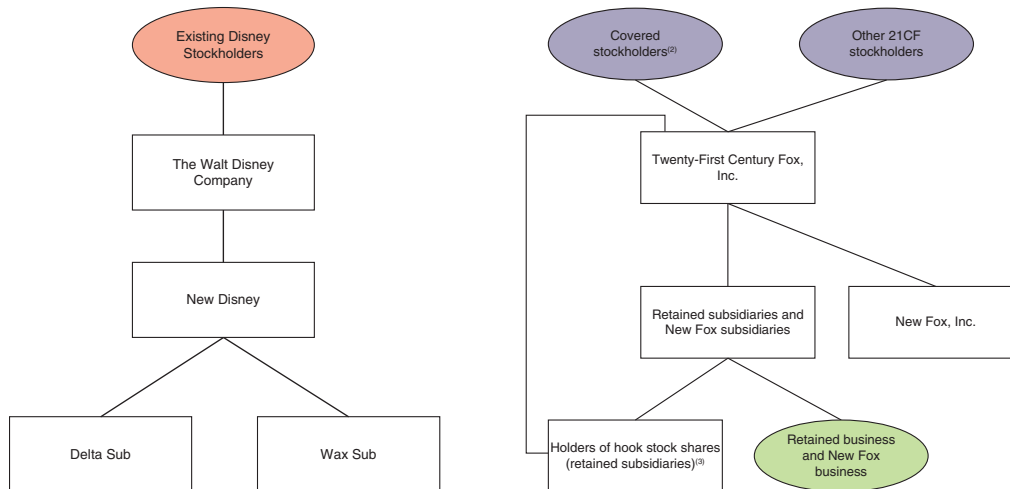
Existing Disney Stockholders

The Walt Disney Company

New Disney

Delta Sub

Wax Sub

Covered stockholders$^{(2)}$

Other 21CF stockholders

Twenty-First Century Fox, Inc.

Retained subsidiaries and New Fox subsidiaries

New Fox, Inc.

Holders of hook stock shares (retained subsidiaries)$^{(3)}$

Retained business and New Fox business